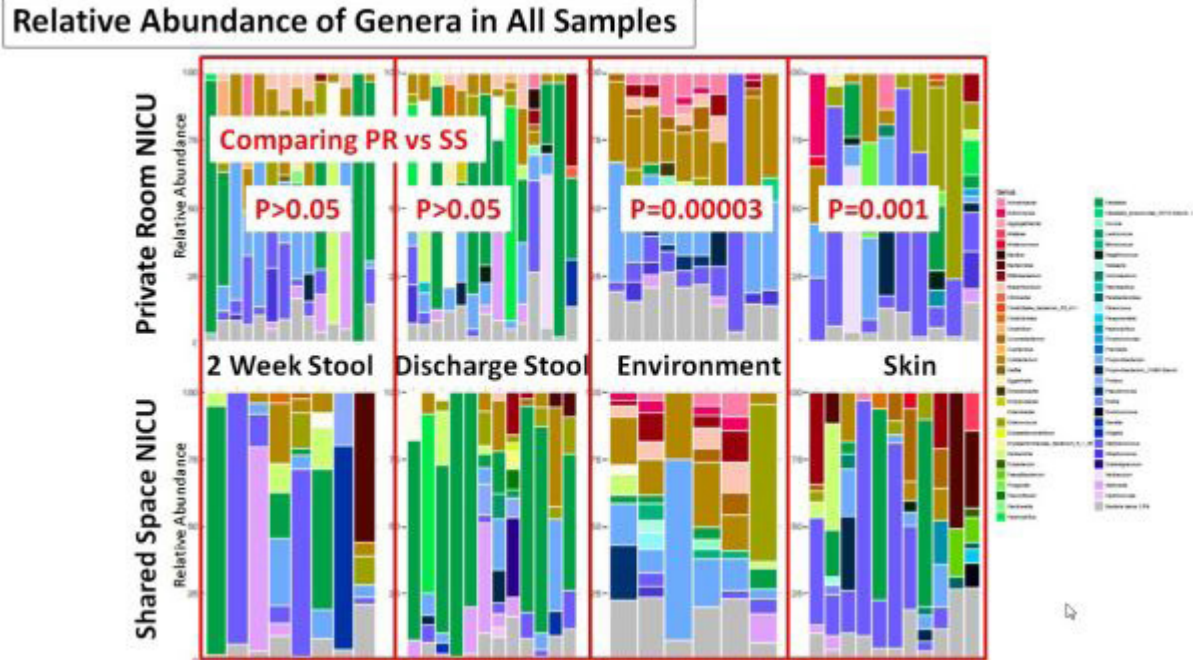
Relative Abundance of Genera in All Samples

Private Room NICU

Relative Abundance

Comparing PR vs SS

P>0.05

P>0.05

P=0.00003

P=0.001

2 Week Stool

Discharge Stool

Environment

Skin

Shared Space NICU

Relative Abundance

Genus

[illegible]